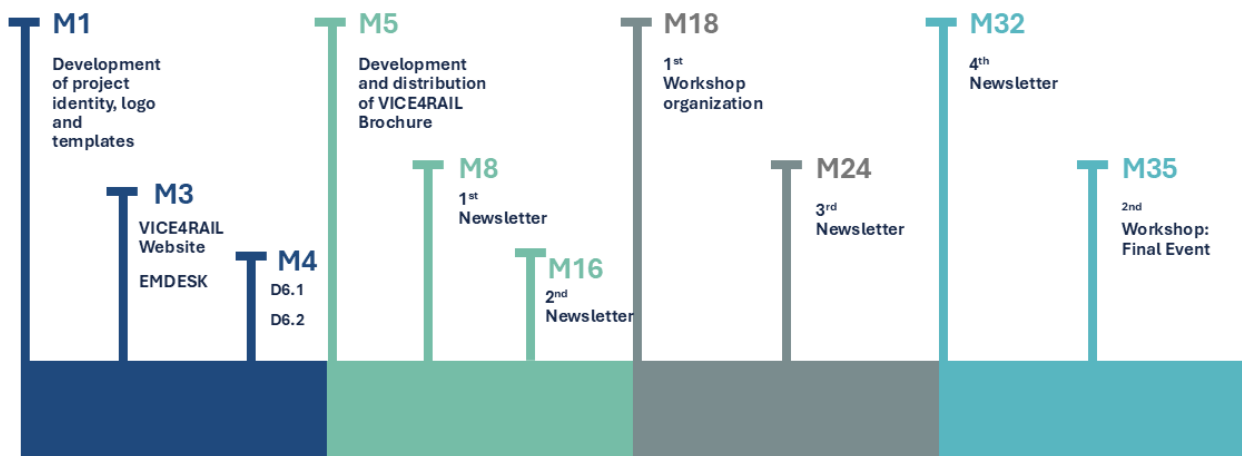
M1

Development of project identity, logo and templates

M3

VICE4RAIL Website

EMDESK

M4

D6.1

D6.2

M5

Development and distribution of VICE4RAIL Brochure

M8

1st Newsletter

M16

2nd Newsletter

M18

1st Workshop organization

M24

3rd Newsletter

M32

4th Newsletter

M35

2nd Workshop: Final Event